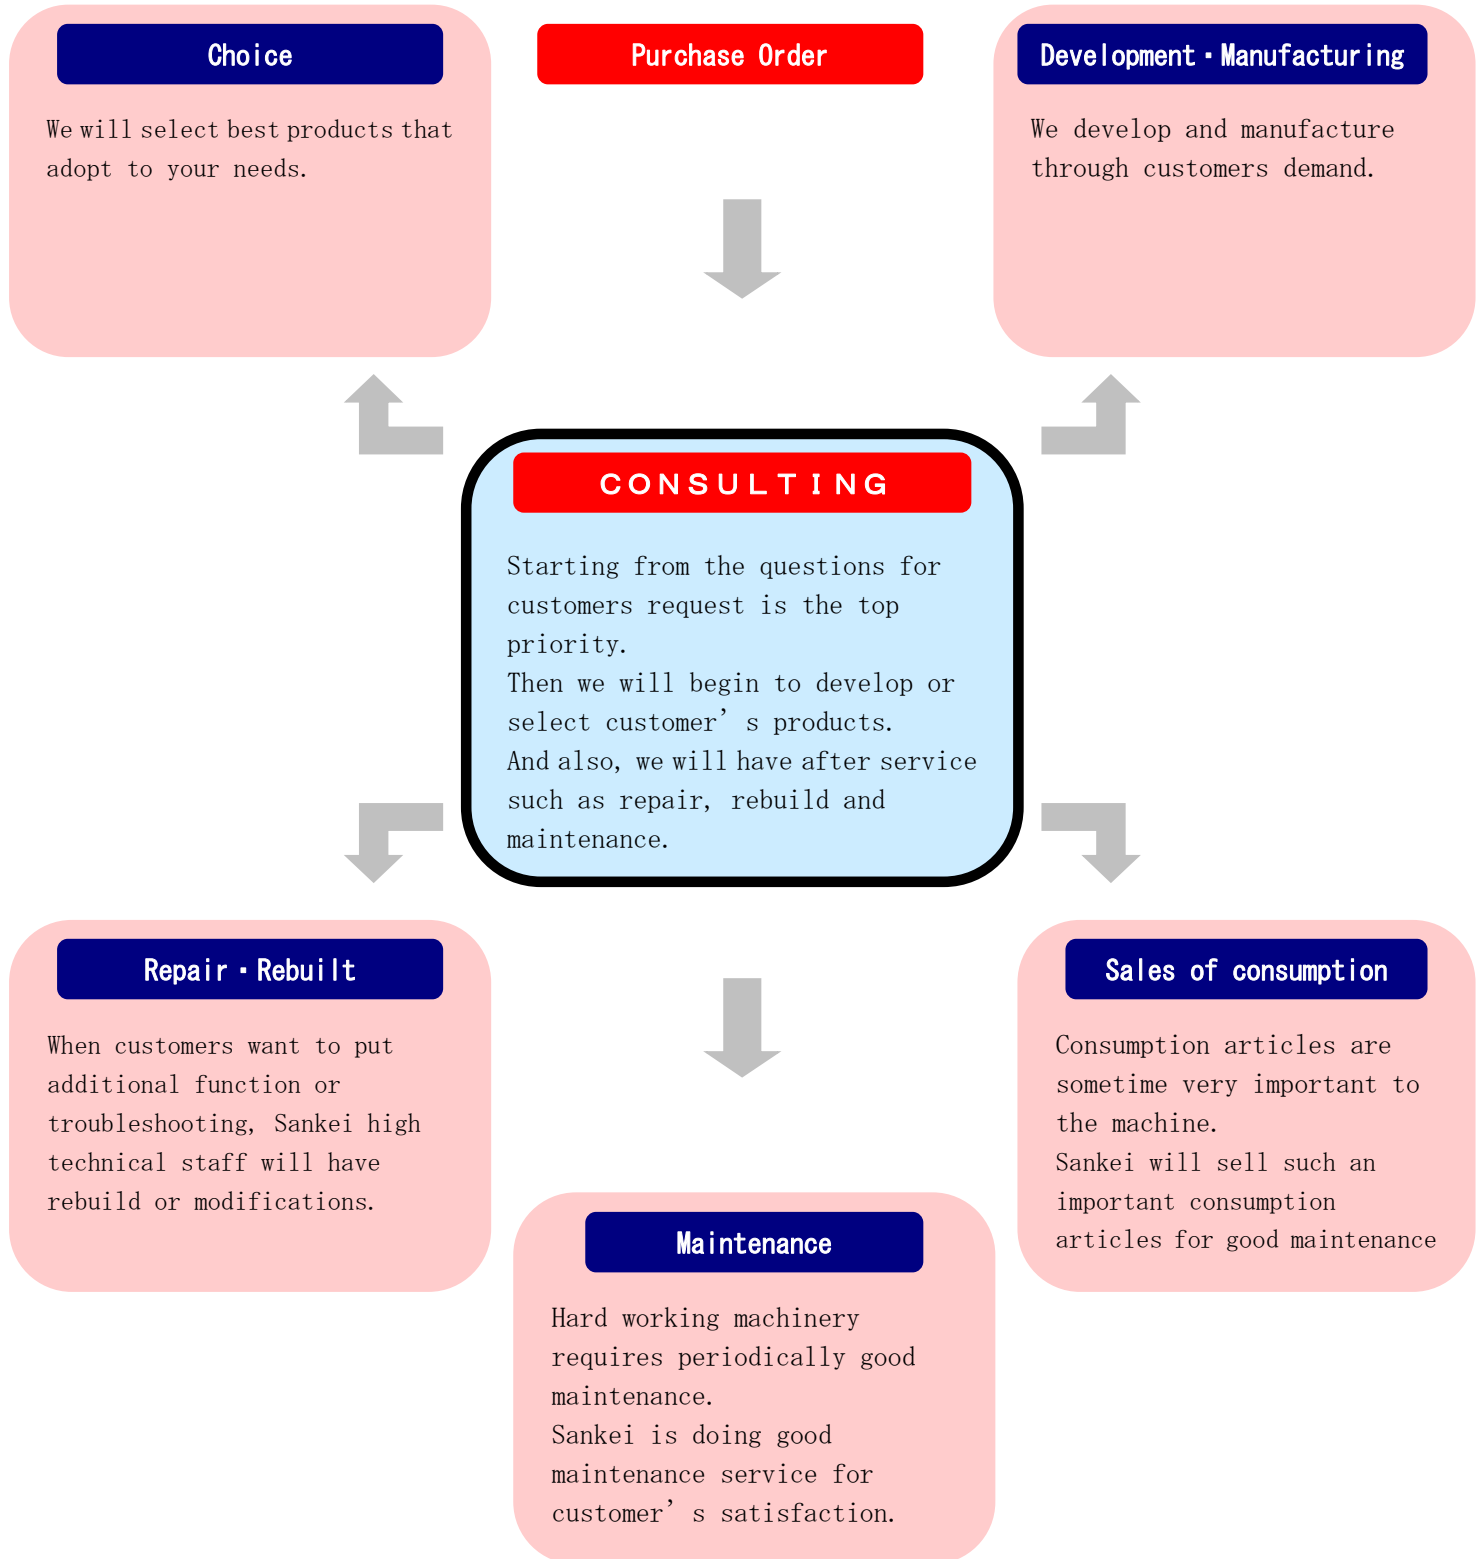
Choice

We will select best products that adopt to your needs.

Purchase Order

Development・Manufacturing

We develop and manufacture through customers demand.

CONSULTING

Starting from the questions for customers request is the top priority.
Then we will begin to develop or select customer’s products.
And also, we will have after service such as repair, rebuild and maintenance.

Repair・Rebuilt

When customers want to put additional function or troubleshooting, Sankei high technical staff will have rebuild or modifications.

Sales of consumption

Consumption articles are sometime very important to the machine.
Sankei will sell such an important consumption articles for good maintenance

Maintenance

Hard working machinery requires periodically good maintenance.
Sankei is doing good maintenance service for customer’s satisfaction.